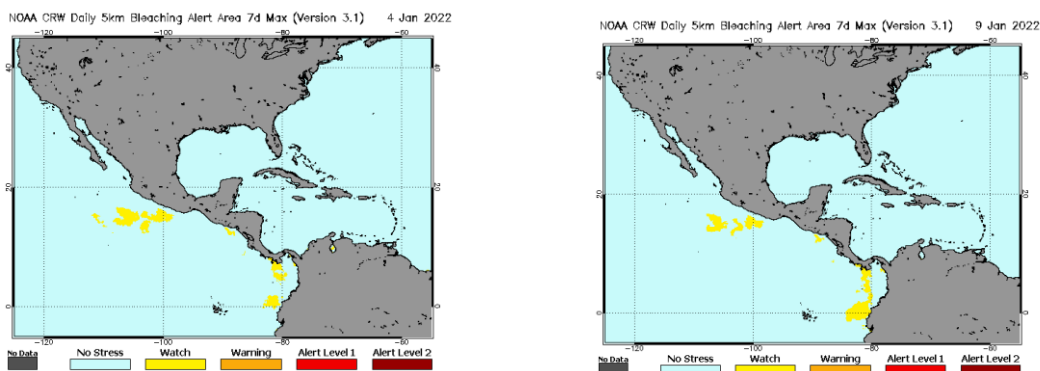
NOAA CRW Daily 5km Bleaching Alert Area 7d Max (Version 3.1) 4 Jan 2022

-120 -100 -80 -60

40 20 0

40 20 0

-120 -100 -80 -60

No Data No Stress Watch Warning Alert Level 1 Alert Level 2

NOAA CRW Daily 5km Bleaching Alert Area 7d Max (Version 3.1) 9 Jan 2022

-120 -100 -80 -60

40 20 0

40 20 0

-120 -100 -80 -60

No Data No Stress Watch Warning Alert Level 1 Alert Level 2